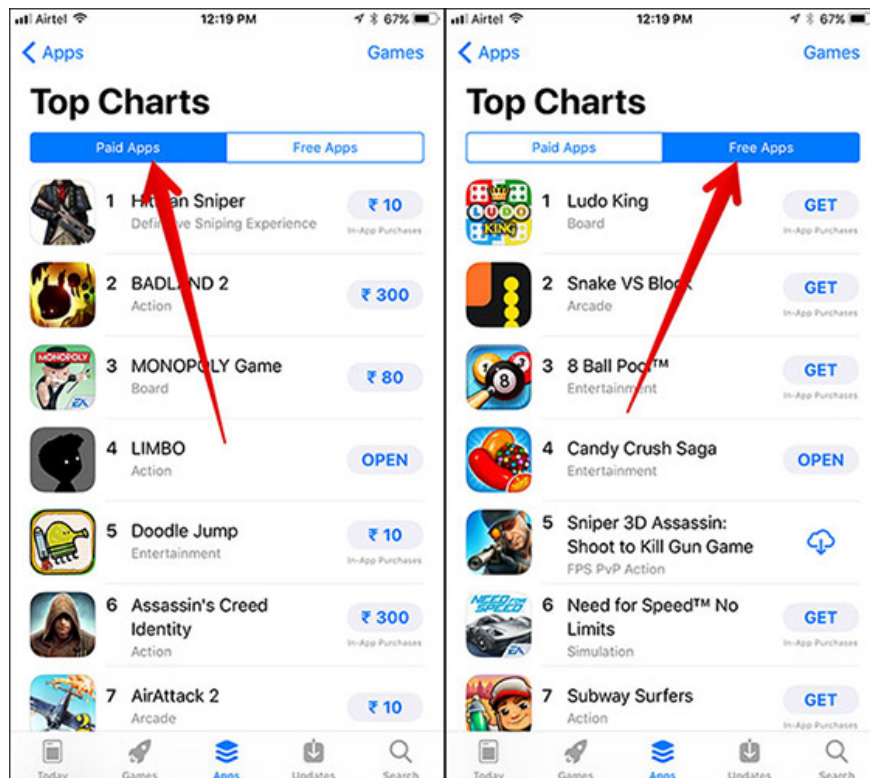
Airtel 12:19 PM 67%

Apps Games

Top Charts

Paid Apps Free Apps

1 Hi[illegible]an Sniper
Defini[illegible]ve Sniping Experience
₹ 10
In-App Purchases

2 BADL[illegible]ND 2
Action
₹ 300

3 MONOP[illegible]LY Game
Board
₹ 80

4 LIMBO
Action
OPEN

5 Doodle Jump
Entertainment
₹ 10
In-App Purchases

6 Assassin's Creed Identity
Action
₹ 300
In-App Purchases

7 AirAttack 2
Arcade
₹ 10

Today Games Apps Updates Search

Airtel 12:19 PM 67%

Apps Games

Top Charts

Paid Apps Free Apps

1 Ludo King
Board
GET
In-App Purchases

2 Snake VS Bloc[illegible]
Arcade
GET
In-App Purchases

3 8 Ball Poo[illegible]™
Entertainment
GET
In-App Purchases

4 Candy Crush Saga
Entertainment
OPEN

5 Sniper 3D Assassin: Shoot to Kill Gun Game
FPS PvP Action

6 Need for Speed™ No Limits
Simulation
GET
In-App Purchases

7 Subway Surfers
Action
GET
In-App Purchases

Today Games Apps Updates Search